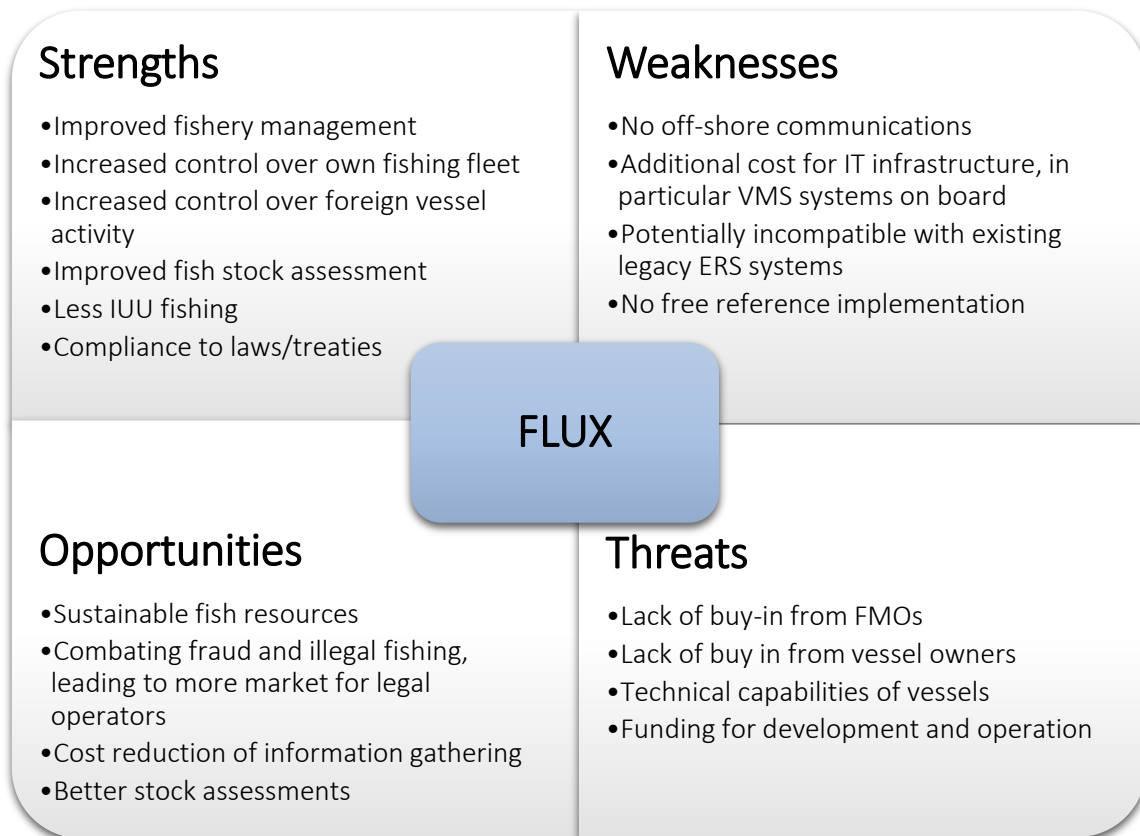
Strengths

•Improved fishery management
•Increased control over own fishing fleet
•Increased control over foreign vessel activity
•Improved fish stock assessment
•Less IUU fishing
•Compliance to laws/treaties

Weaknesses

•No off-shore communications
•Additional cost for IT infrastructure, in particular VMS systems on board
•Potentially incompatible with existing legacy ERS systems
•No free reference implementation

FLUX

Opportunities

•Sustainable fish resources
•Combating fraud and illegal fishing, leading to more market for legal operators
•Cost reduction of information gathering
•Better stock assessments

Threats

•Lack of buy-in from FMOs
•Lack of buy in from vessel owners
•Technical capabilities of vessels
•Funding for development and operation